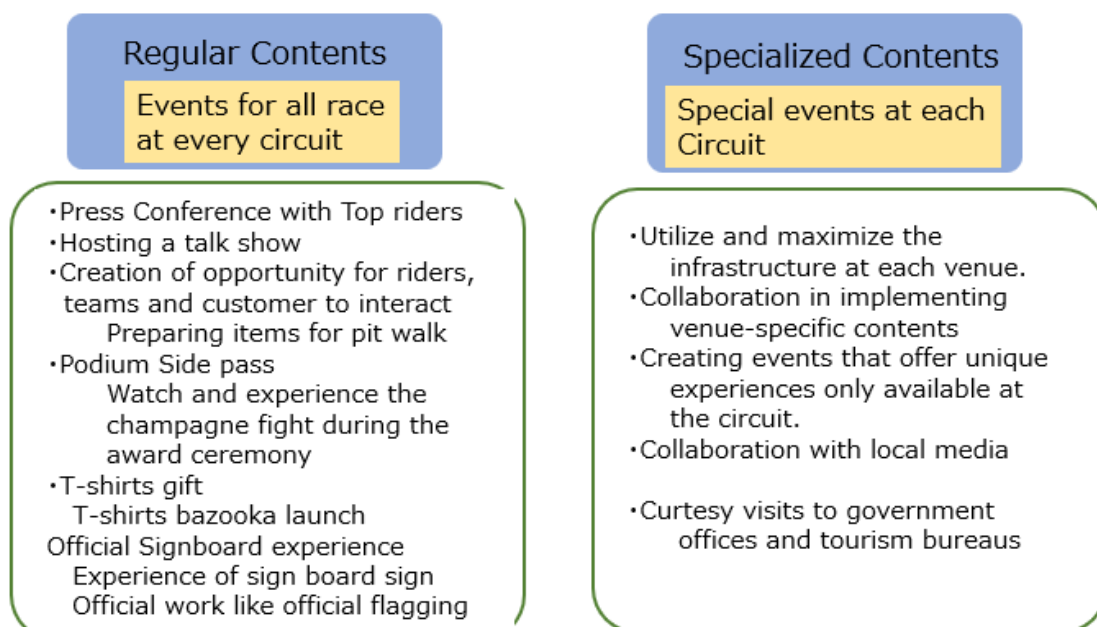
Regular Contents

Events for all race at every circuit

・Press Conference with Top riders
・Hosting a talk show
・Creation of opportunity for riders, teams and customer to interact
Preparing items for pit walk
・Podium Side pass
Watch and experience the champagne fight during the award ceremony
・T-shirts gift
T-shirts bazooka launch
Official Signboard experience
Experience of sign board sign
Official work like official flagging

Specialized Contents

Special events at each Circuit

・Utilize and maximize the infrastructure at each venue.
・Collaboration in implementing venue-specific contents
・Creating events that offer unique experiences only available at the circuit.
・Collaboration with local media

・Curtesy visits to government offices and tourism bureaus